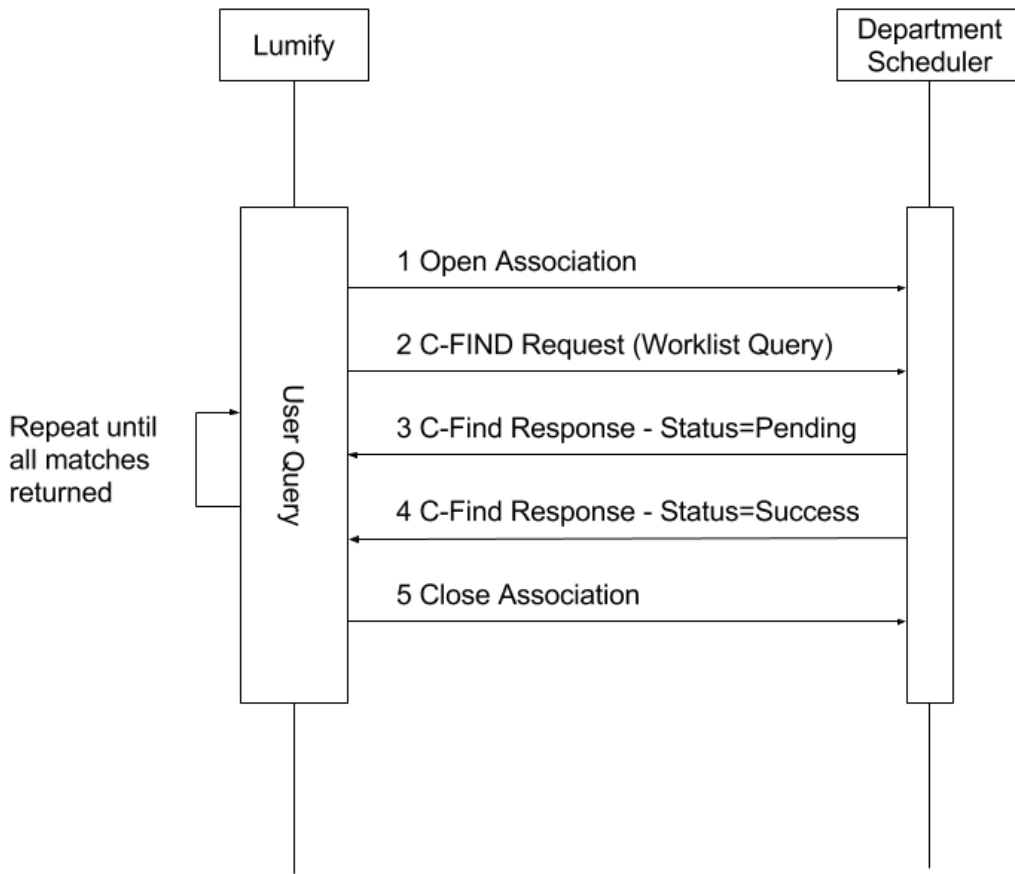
Lumify

Department Scheduler

1 Open Association

2 C-FIND Request (Worklist Query)

Repeat until all matches returned

User Query

3 C-Find Response - Status=Pending

4 C-Find Response - Status=Success

5 Close Association